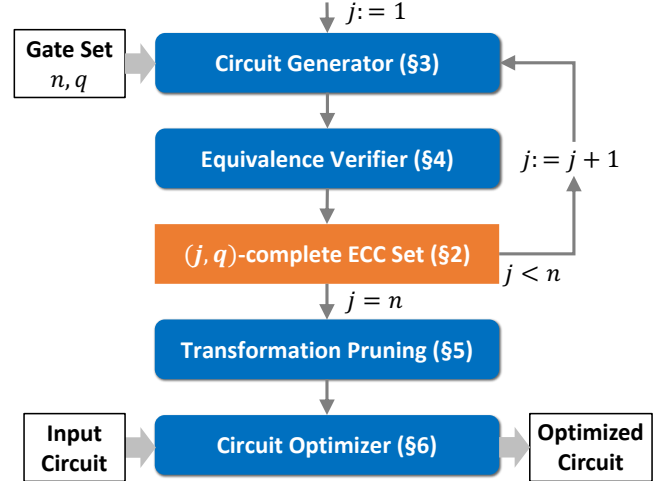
$j := 1$

Gate Set
$n, q$

Circuit Generator (§3)

Equivalence Verifier (§4)

$j := j + 1$

$(j, q)$-complete ECC Set (§2)

$j < n$

$j = n$

Transformation Pruning (§5)

Input Circuit

Circuit Optimizer (§6)

Optimized Circuit